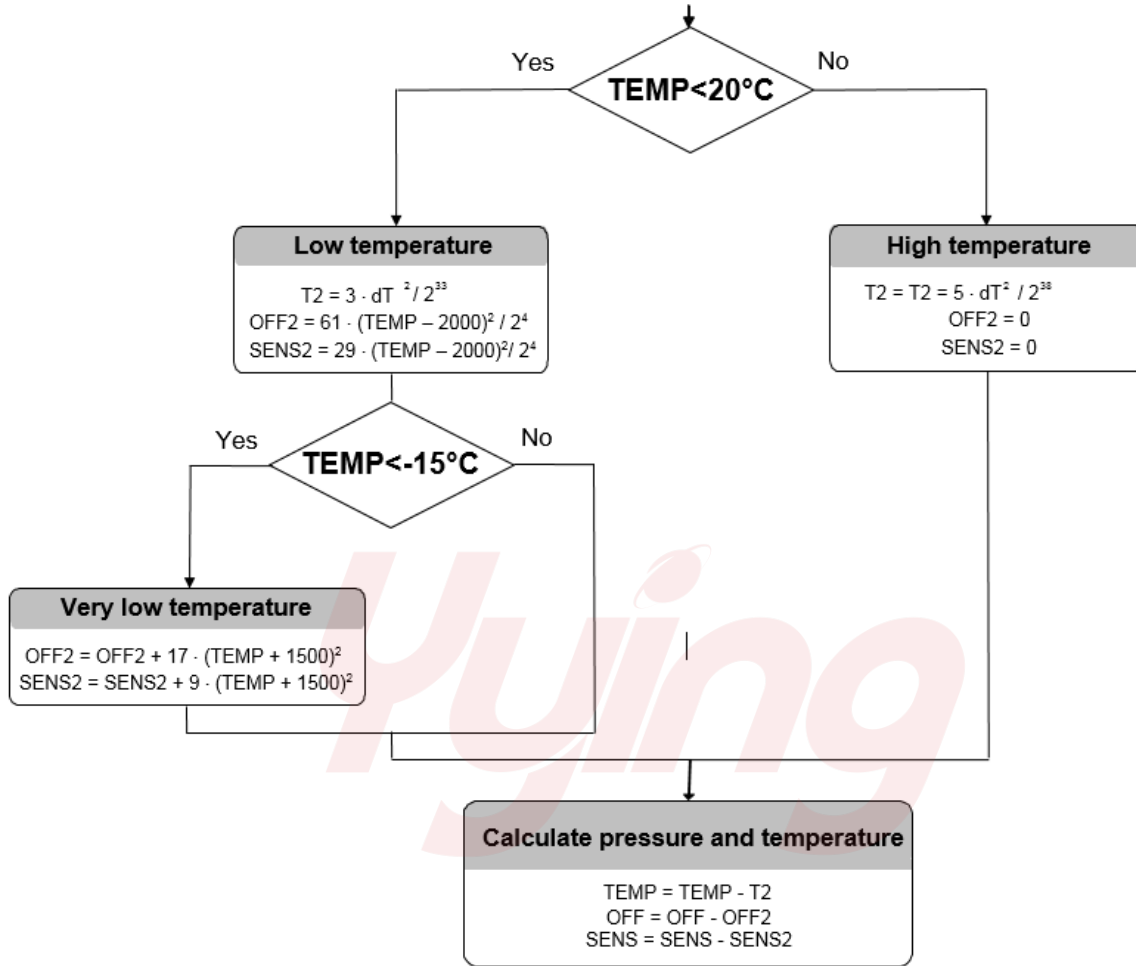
Yes

TEMP<20°C

No

Low temperature

T2 = $3 \cdot dT^2 / 2^{33}$
OFF2 = $61 \cdot (TEMP - 2000)^2 / 2^4$
SENS2 = $29 \cdot (TEMP - 2000)^2 / 2^4$

High temperature

T2 = T2 = $5 \cdot dT^2 / 2^{38}$
OFF2 = 0
SENS2 = 0

Yes

TEMP<-15°C

No

Very low temperature

OFF2 = OFF2 + $17 \cdot (TEMP + 1500)^2$
SENS2 = SENS2 + $9 \cdot (TEMP + 1500)^2$

Yying

Calculate pressure and temperature

TEMP = TEMP - T2
OFF = OFF - OFF2
SENS = SENS - SENS2